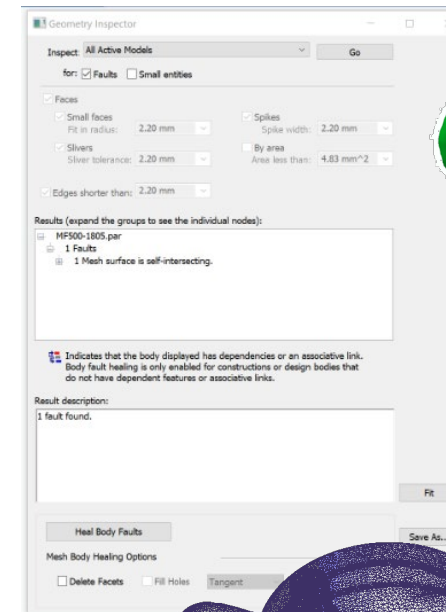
Geometry Inspector

Inspect: All Active Models

Go

for: Faults Small entities

Faces

Small faces
Fit in radius: 2.20 mm

Spikes
Spike width: 2.20 mm

Slivers
Sliver tolerance: 2.20 mm

By area
Area less than: 4.83 mm^2

Edges shorter than: 2.20 mm

Results (expand the groups to see the individual nodes):

MF500-1805.par
1 Faults
1 Mesh surface is self-intersecting.

Indicates that the body displayed has dependencies or an associative link. Body fault healing is only enabled for constructions or design bodies that do not have dependent features or associative links.

Result description:

1 fault found.

Fit

Heal Body Faults

Save As...

Mesh Body Healing Options

Delete Facets

Fill Holes

Tangent